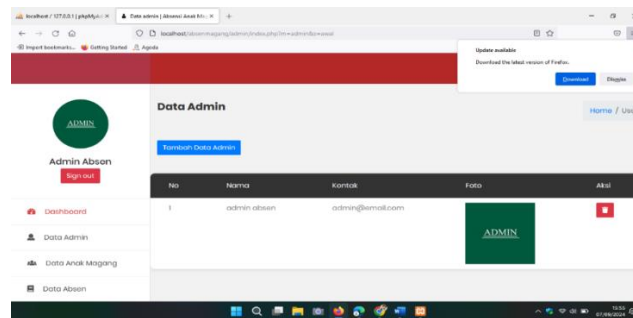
localhost / 127.0.0.1 | phpMyA... × Data admin | Absensi Anak Ma... × +

localhost/absenmagang/admin/index.php?m=admin&s=awal

Import bookmarks... Getting Started Agenda

Update available
Download the latest version of Firefox.
Download Dismiss

ADMIN
Admin Absen
Sign out

Dashboard
Data Admin
Data Anak Magang
Data Absen

Data Admin
Home / Us

Tambah Data Admin

| No | Nama | Kontak | Foto | Aksi |
|---|---|---|---|---|
| 1 | admin absen | admin@email.com | ADMIN | |

15:53
07/06/2024